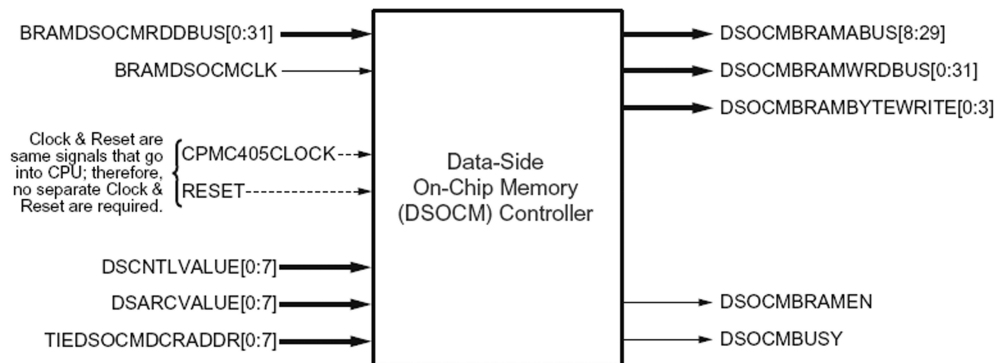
BRAMDSOCMRDDBUS[0:31]
BRAMDSOCMCLK
Clock & Reset are same signals that go into CPU; therefore, no separate Clock & Reset are required.
CPMC405CLOCK
RESET
DSCNTLVALUE[0:7]
DSARCVALUE[0:7]
TIEDSOCMDCRADDR[0:7]

Data-Side On-Chip Memory (DSOCM) Controller

DSOCMBRAMABUS[8:29]
DSOCMBRAMWRDBUS[0:31]
DSOCMBRAMBYTEWRITE[0:3]
DSOCMBRAMEN
DSOCMBUSY